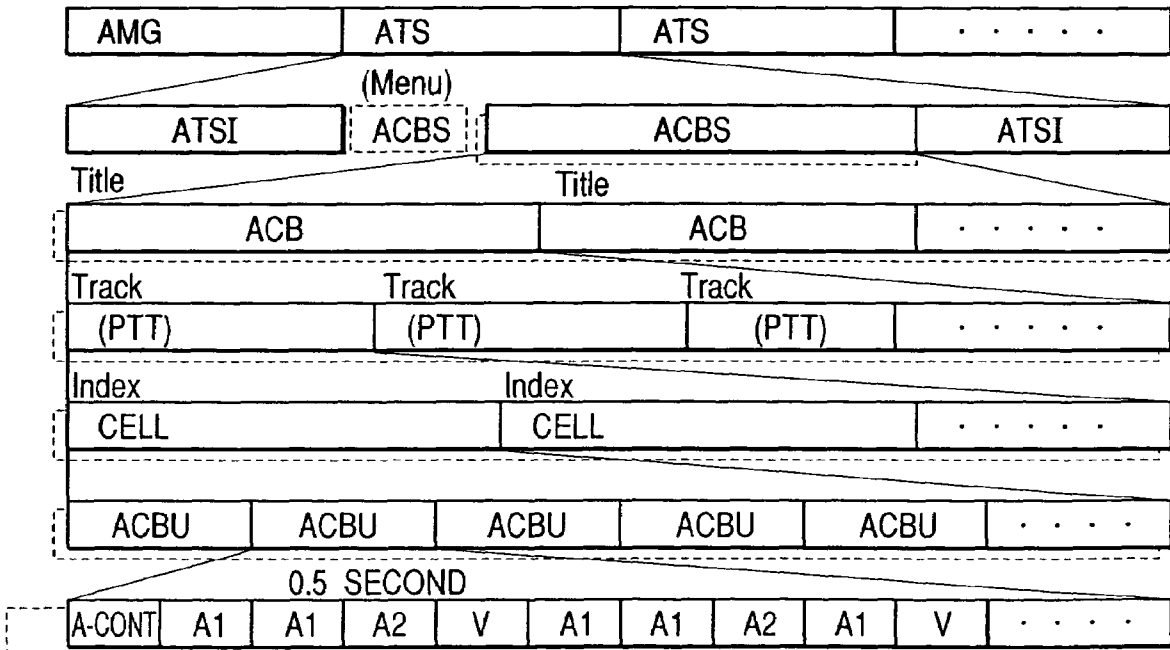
| AMG | ATS | ATS | · · · · · |
|---|---|---|---|

(Menu)

| ATSI | ACBS | ACBS | ATSI |
|---|---|---|---|

Title
Title

| ACB | ACB | · · · · · |
|---|---|---|

Track
Track
Track

| (PTT) | (PTT) | (PTT) | · · · · · |
|---|---|---|---|

Index
Index

| CELL | CELL | · · · · · |
|---|---|---|

| ACBU | ACBU | ACBU | ACBU | ACBU | · · · · |
|---|---|---|---|---|---|

0.5 SECOND

| A-CONT | A1 | A1 | A2 | V | A1 | A1 | A2 | A1 | V | · · · · · |
|---|---|---|---|---|---|---|---|---|---|---|